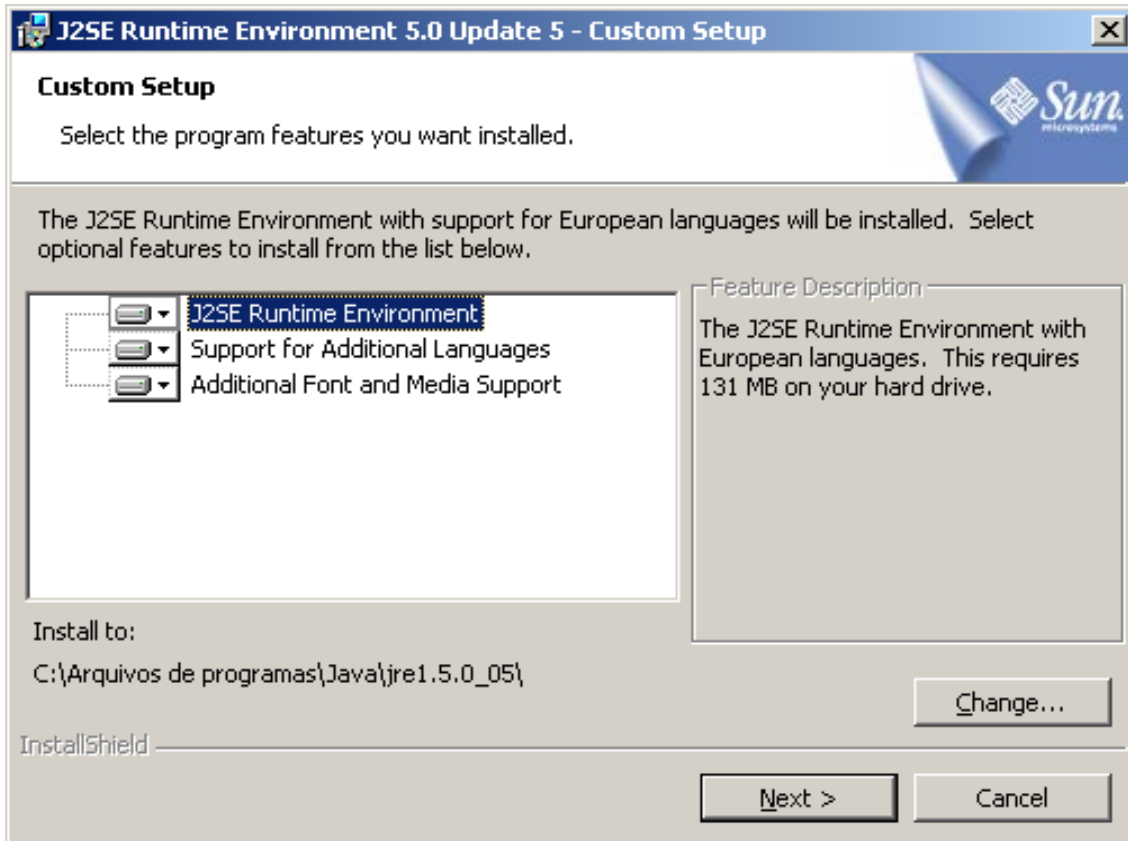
J2SE Runtime Environment 5.0 Update 5 - Custom Setup

Custom Setup

Select the program features you want installed.

Sun microsystems

The J2SE Runtime Environment with support for European languages will be installed. Select optional features to install from the list below.

J2SE Runtime Environment
Support for Additional Languages
Additional Font and Media Support

Feature Description
The J2SE Runtime Environment with European languages. This requires 131 MB on your hard drive.

Install to:
C:\Arquivos de programas\Java\jre1.5.0_05\

Change...

InstallShield

Next >

Cancel